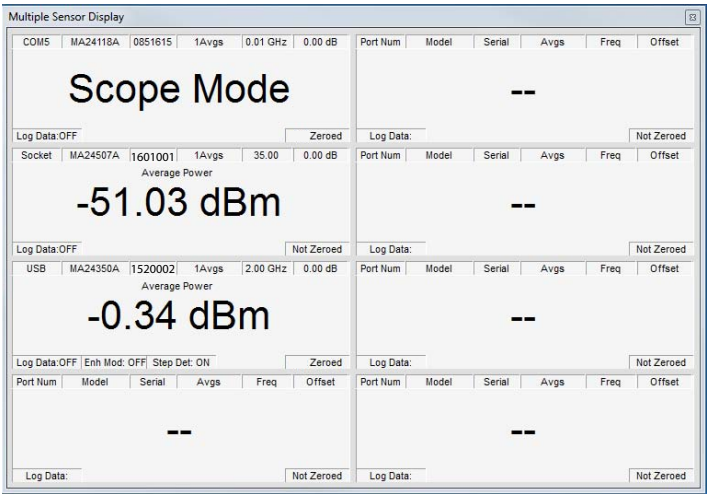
Multiple Sensor Display

COM5 | MA24118A | 0851615 | 1Avgs | 0.01 GHz | 0.00 dB

Scope Mode

Log Data:OFF | Zeroed

Port Num | Model | Serial | Avgs | Freq | Offset

--

Log Data: | Not Zeroed

Socket | MA24507A | 1601001 | 1Avgs | 35.00 | 0.00 dB

Average Power

-51.03 dBm

Log Data:OFF | Not Zeroed

Port Num | Model | Serial | Avgs | Freq | Offset

--

Log Data: | Not Zeroed

USB | MA24350A | 1520002 | 1Avgs | 2.00 GHz | 0.00 dB

Average Power

-0.34 dBm

Log Data:OFF | Enh Mod: OFF | Step Det: ON | Zeroed

Port Num | Model | Serial | Avgs | Freq | Offset

--

Log Data: | Not Zeroed

Port Num | Model | Serial | Avgs | Freq | Offset

--

Log Data: | Not Zeroed

Port Num | Model | Serial | Avgs | Freq | Offset

--

Log Data: | Not Zeroed